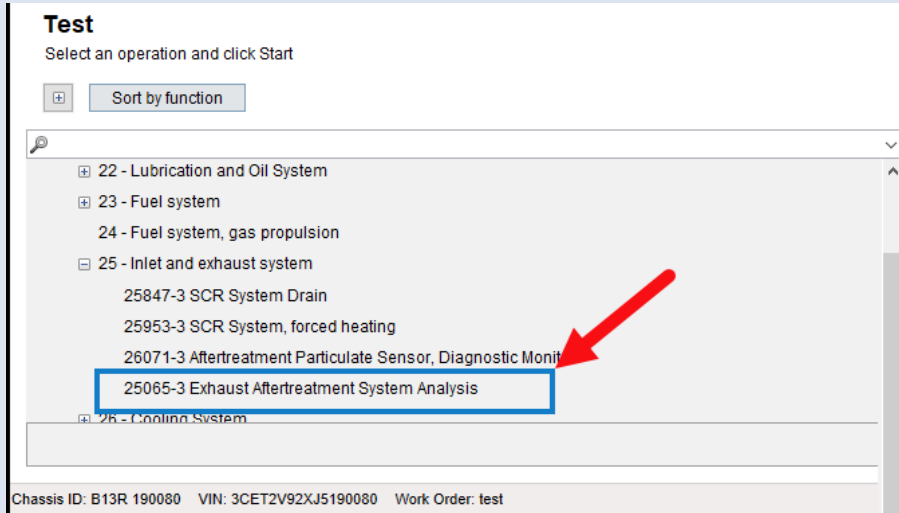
Test
Select an operation and click Start

⊞ Sort by function

⊞ 22 - Lubrication and Oil System
⊞ 23 - Fuel system
24 - Fuel system, gas propulsion
⊟ 25 - Inlet and exhaust system
25847-3 SCR System Drain
25953-3 SCR System, forced heating
26071-3 Aftertreatment Particulate Sensor, Diagnostic Monit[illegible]
25065-3 Exhaust Aftertreatment System Analysis
⊞ 26 - Cooling System

Chassis ID: B13R 190080 VIN: 3CET2V92XJ5190080 Work Order: test